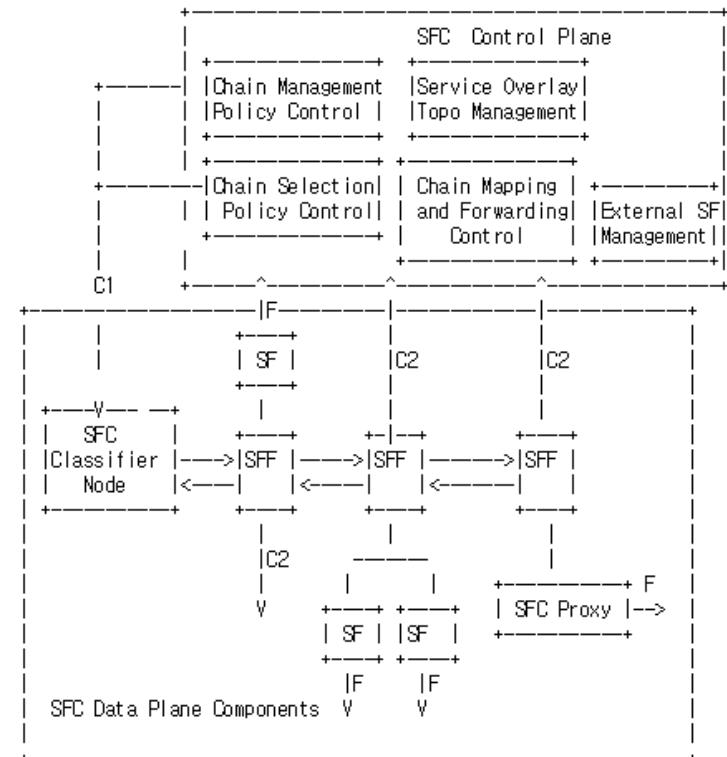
SFC Control Plane

Chain Management Policy Control

Service Overlay Topo Management

Chain Selection Policy Control

Chain Mapping and Forwarding Control

External SF Management

C1

F

SF

C2

C2

V

SFC Classifier Node

SFF

SFF

SFF

C2

V

F

SFC Proxy -->

SF

SF

F V

F V

SFC Data Plane Components